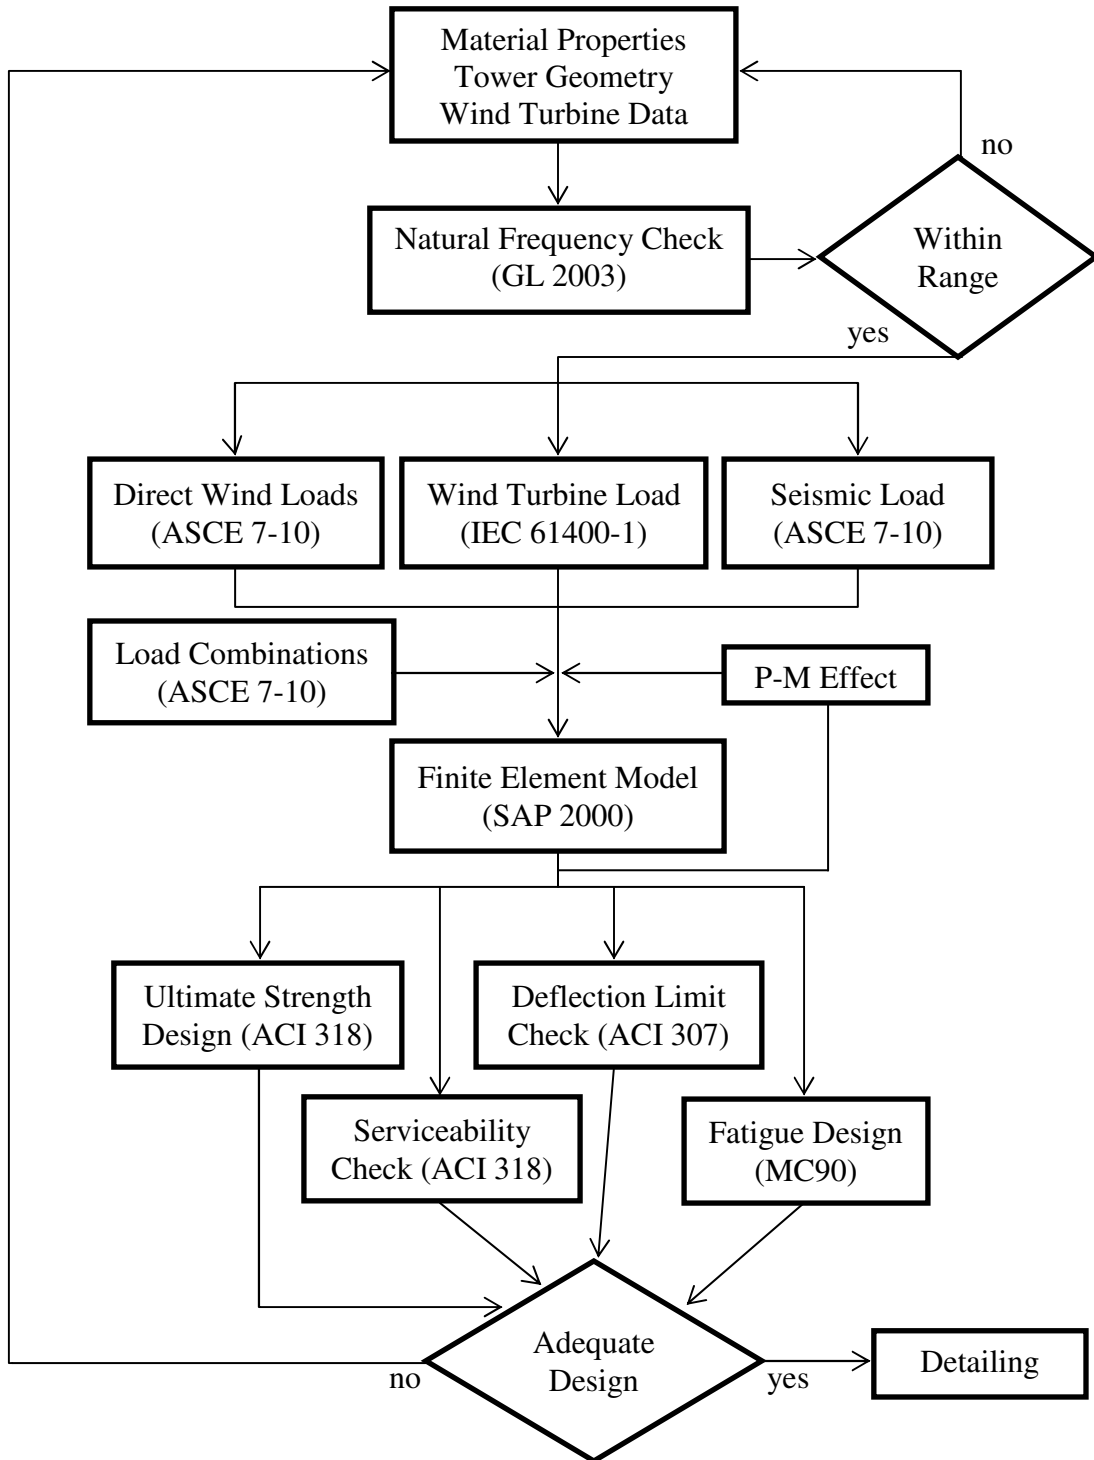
Material Properties
Tower Geometry
Wind Turbine Data

no

Natural Frequency Check
(GL 2003)

Within
Range

yes

Direct Wind Loads
(ASCE 7-10)

Wind Turbine Load
(IEC 61400-1)

Seismic Load
(ASCE 7-10)

Load Combinations
(ASCE 7-10)

P-M Effect

Finite Element Model
(SAP 2000)

Ultimate Strength
Design (ACI 318)

Deflection Limit
Check (ACI 307)

Serviceability
Check (ACI 318)

Fatigue Design
(MC90)

no

Adequate
Design

yes

Detailing